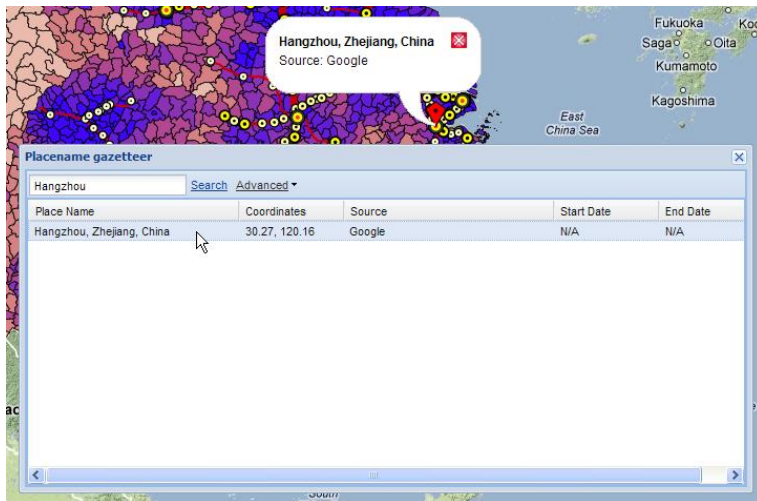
Fukuoka
Ko
Saga
Oita
Kumamoto
Kagoshima
East
China Sea

Hangzhou, Zhejiang, China
Source: Google

Placename gazetteer

Hangzhou
Search
Advanced

| Place Name | Coordinates | Source | Start Date | End Date |
|---|---|---|---|---|
| Hangzhou, Zhejiang, China | 30.27, 120.16 | Google | N/A | N/A |

ac
South